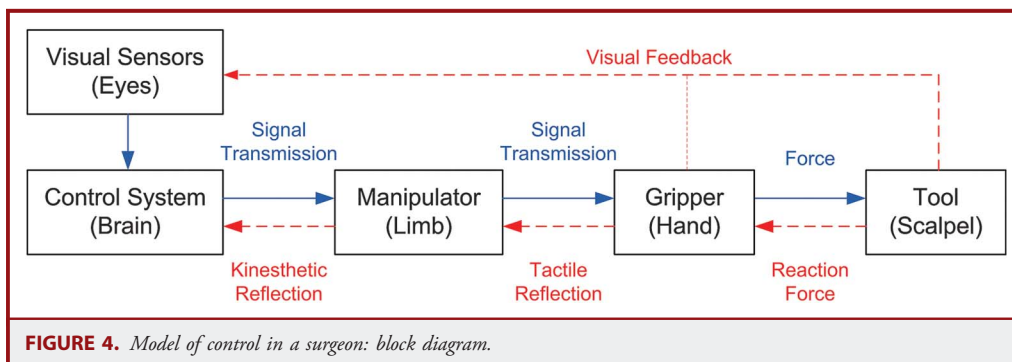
Visual Sensors
(Eyes)

Visual Feedback

Signal Transmission

Signal Transmission

Force

Control System
(Brain)

Manipulator
(Limb)

Gripper
(Hand)

Tool
(Scalpel)

Kinesthetic Reflection

Tactile Reflection

Reaction Force

FIGURE 4. Model of control in a surgeon: block diagram.